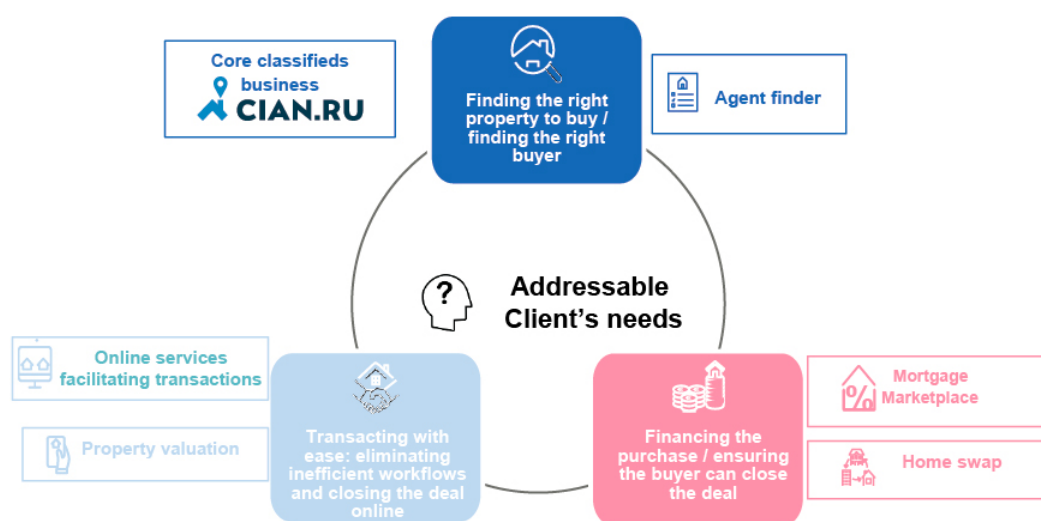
Core classifieds business

CIAN.RU

Finding the right property to buy / finding the right buyer

Agent finder

Addressable Client’s needs

Online services facilitating transactions

Property valuation

Transacting with ease: eliminating inefficient workflows and closing the deal online

Financing the purchase / ensuring the buyer can close the deal

Mortgage Marketplace

Home swap